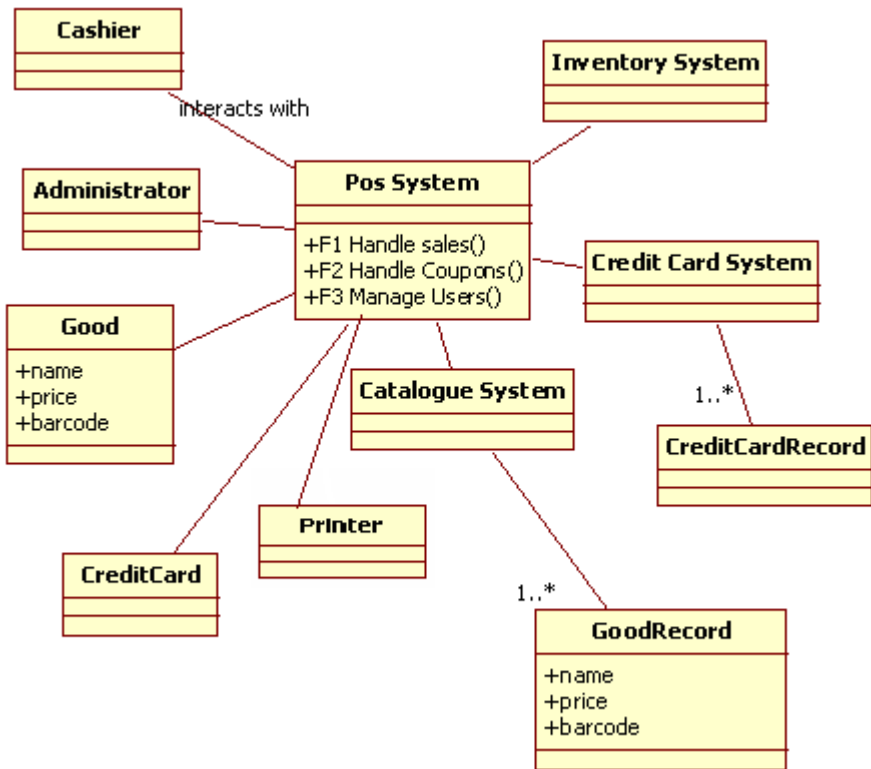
Cashier

interacts with

Inventory System

Administrator

Pos System

+F1 Handle sales()
+F2 Handle Coupons()
+F3 Manage Users()

Credit Card System

Good

+name
+price
+barcode

Catalogue System

1..*

CreditCardRecord

Printer

CreditCard

1..*

GoodRecord

+name
+price
+barcode